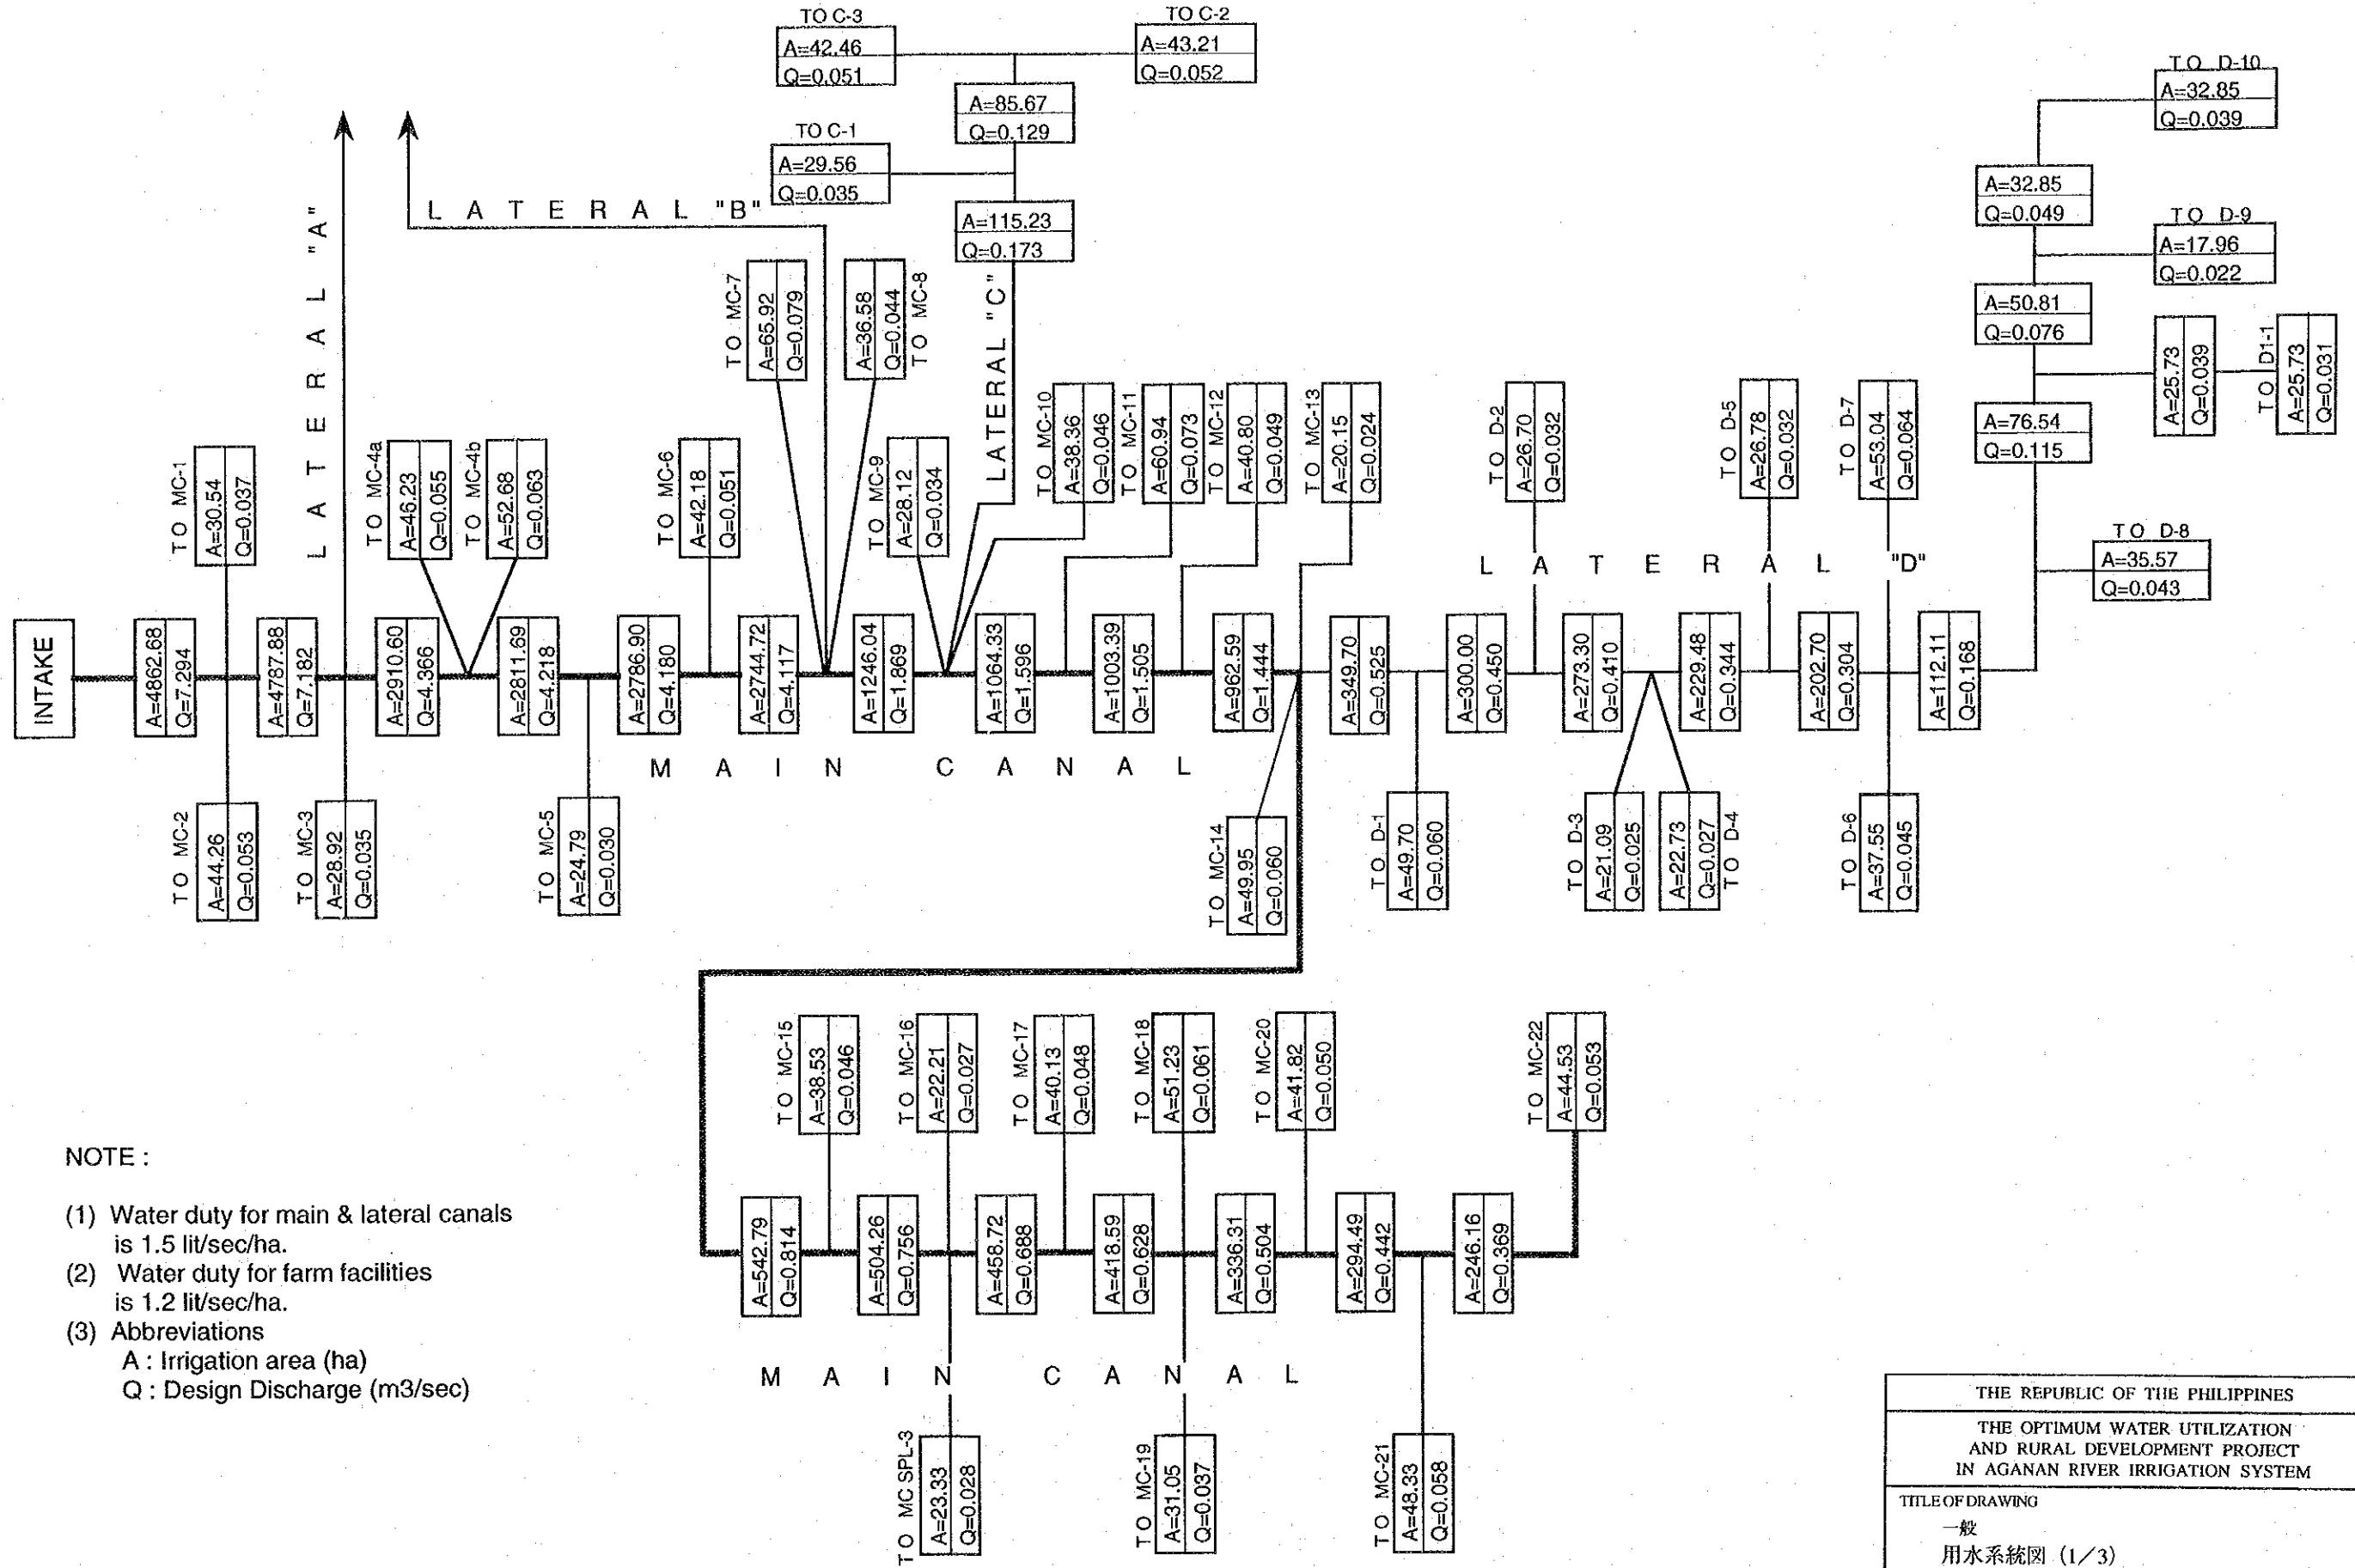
TO C-3
A=42.46
Q=0.051

TO C-2
A=43.21
Q=0.052

A=85.67
Q=0.129

TO C-1
A=29.56
Q=0.035

A=115.23
Q=0.173

LATERAL "B"

LATERAL "A"

LATERAL "C"

TO D-10
A=32.85
Q=0.039

A=32.85
Q=0.049

TO D-9
A=17.96
Q=0.022

A=50.81
Q=0.076

A=25.73
Q=0.039

TO D1-1
A=25.73
Q=0.031

A=76.54
Q=0.115

TO D-8
A=35.57
Q=0.043

TO MC-7
A=65.92
Q=0.079

A=36.58
Q=0.044
TO MC-8

TO MC-1
A=30.54
Q=0.037

TO MC-4a
A=46.23
Q=0.055

TO MC-4b
A=52.68
Q=0.063

TO MC-6
A=42.18
Q=0.051

TO MC-9
A=28.12
Q=0.034

TO MC-10
A=38.36
Q=0.046

TO MC-11
A=60.94
Q=0.073

TO MC-12
A=40.80
Q=0.049

TO MC-13
A=20.15
Q=0.024

TO D-2
A=26.70
Q=0.032

TO D-5
A=26.78
Q=0.032

TO D-7
A=53.04
Q=0.064

LATERAL "D"

INTAKE

A=4862.68
Q=7.294

A=4787.88
Q=7.182

A=2910.60
Q=4.366

A=2811.69
Q=4.218

A=2786.90
Q=4.180

A=2744.72
Q=4.117

A=1246.04
Q=1.869

A=1064.33
Q=1.596

A=1003.39
Q=1.505

A=962.59
Q=1.444

A=349.70
Q=0.525

A=300.00
Q=0.450

A=273.30
Q=0.410

A=229.48
Q=0.344

A=202.70
Q=0.304

A=112.11
Q=0.168

MAIN CANAL

TO MC-2
A=44.26
Q=0.053

TO MC-3
A=28.92
Q=0.035

TO MC-5
A=24.79
Q=0.030

TO MC-14
A=49.95
Q=0.060

TO D-1
A=49.70
Q=0.060

TO D-3
A=21.09
Q=0.025

A=22.73
Q=0.027
TO D-4

TO D-6
A=37.55
Q=0.045

TO MC-15
A=38.53
Q=0.046

TO MC-16
A=22.21
Q=0.027

TO MC-17
A=40.13
Q=0.048

TO MC-18
A=51.23
Q=0.061

TO MC-20
A=41.82
Q=0.050

TO MC-22
A=44.53
Q=0.053

A=542.79
Q=0.814

A=504.26
Q=0.756

A=458.72
Q=0.688

A=418.59
Q=0.628

A=336.31
Q=0.504

A=294.49
Q=0.442

A=246.16
Q=0.369

MAIN CANAL

TO MC SPL-3
A=23.33
Q=0.028

TO MC-19
A=31.05
Q=0.037

TO MC-21
A=48.33
Q=0.058

NOTE :

(1) Water duty for main & lateral canals is 1.5 lit/sec/ha.
(2) Water duty for farm facilities is 1.2 lit/sec/ha.
(3) Abbreviations
A : Irrigation area (ha)
Q : Design Discharge (m3/sec)

THE REPUBLIC OF THE PHILIPPINES

THE OPTIMUM WATER UTILIZATION AND RURAL DEVELOPMENT PROJECT IN AGANAN RIVER IRRIGATION SYSTEM

TITLE OF DRAWING
一般
用水系統図 (1/3)